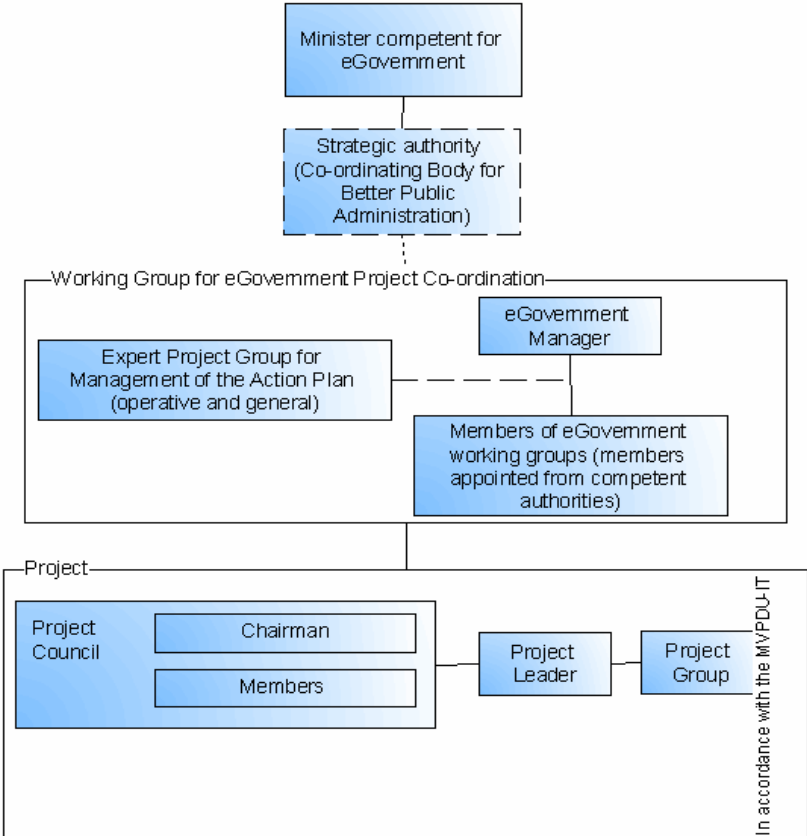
Minister competent for eGovernment

Strategic authority (Co-ordinating Body for Better Public Administration)

Working Group for eGovernment Project Co-ordination

eGovernment Manager

Expert Project Group for Management of the Action Plan (operative and general)

Members of eGovernment working groups (members appointed from competent authorities)

Project

Project Council

Chairman

Members

Project Leader

Project Group

In accordance with the MVPDU-IT